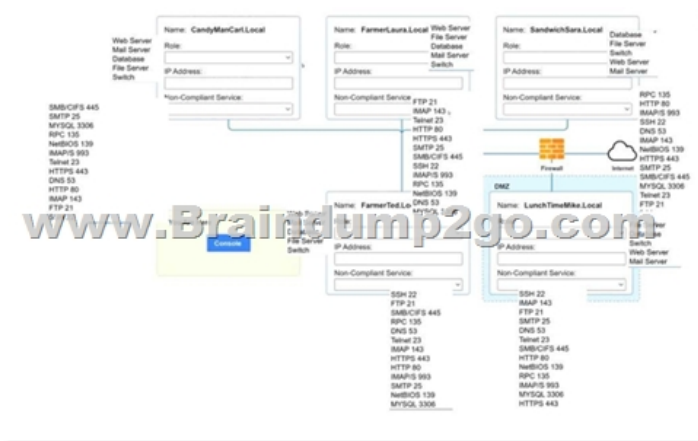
Name: CandyManCarl.Local

Role:

IP Address:

Non-Compliant Service:

Web Server
Mail Server
Database
File Server
Switch

Name: FarmerLaura.Local

Role:

IP Address:

Non-Compliant Service:

Web Server
File Server
Database
Mail Server
Switch

Name: SandwichSara.Local

Role:

IP Address:

Non-Compliant Service:

Database
File Server
Switch
Web Server
Mail Server

SMB/CIFS 445
SMTP 25
MYSQL 3306
RPC 135
NetBIOS 139
IMAP/S 993
Telnet 23
HTTPS 443
DNS 53
HTTP 80
IMAP 143
FTP 21

FTP 21
IMAP 143
Telnet 23
HTTP 80
HTTPS 443
SMTP 25
SMB/CIFS 445
SSH 22
IMAP/S 993
RPC 135
NetBIOS 139
DNS 53
MYSQL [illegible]

RPC 135
HTTP 80
IMAP/S 993
SSH 22
DNS 53
IMAP 143
NetBIOS 139
HTTPS 443
SMTP 25
SMB/CIFS 445
MYSQL 3306
Telnet 23
FTP 21

Firewall

Internet

DMZ

Console

Web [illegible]
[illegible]
File Server
Switch

Name: FarmerTed.Lo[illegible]

IP Address:

Non-Compliant Service:

Name: LunchTimeMike.Local

IP Address:

Non-Compliant Service:

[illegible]
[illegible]
Switch
Web Server
Mail Server

www.Braindump2go.com

SSH 22
FTP 21
SMB/CIFS 445
RPC 135
DNS 53
Telnet 23
IMAP 143
HTTPS 443
HTTP 80
IMAP/S 993
SMTP 25
NetBIOS 139
MYSQL 3306

SSH 22
IMAP 143
FTP 21
SMTP 25
DNS 53
Telnet 23
SMB/CIFS 445
HTTP 80
NetBIOS 139
RPC 135
IMAP/S 993
MYSQL 3306
HTTPS 443